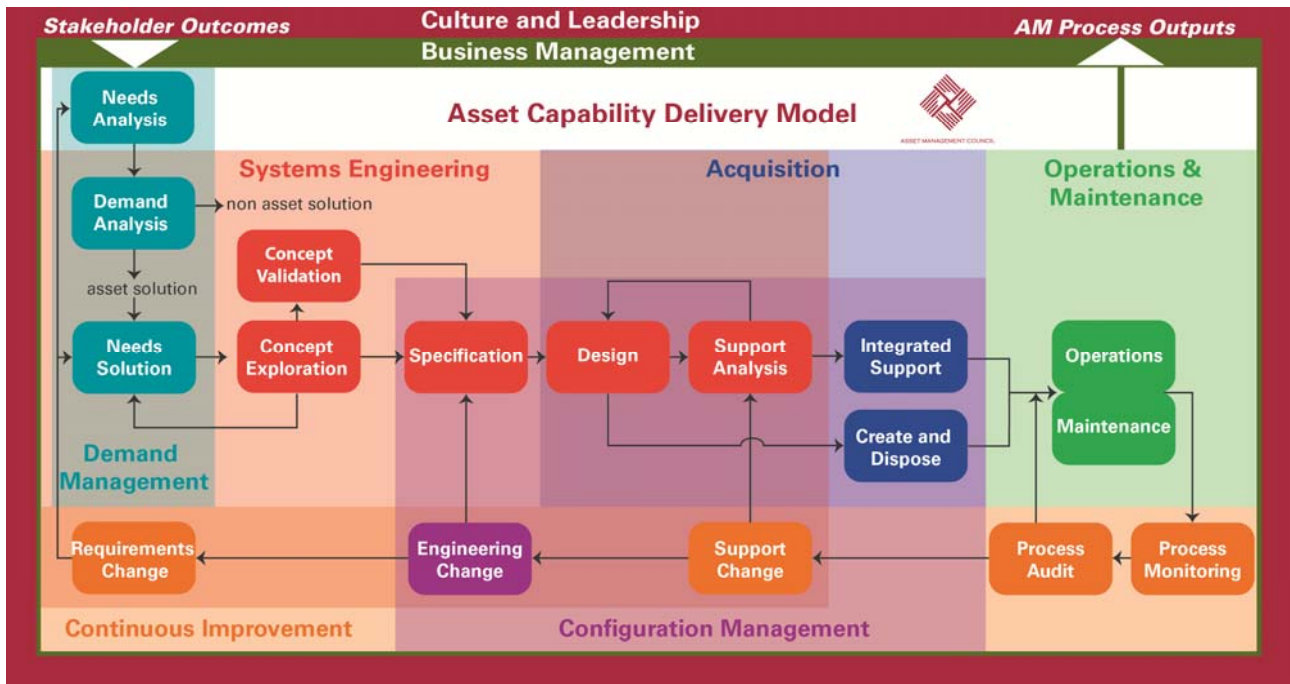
Stakeholder Outcomes

Culture and Leadership

AM Process Outputs

Business Management

Needs Analysis

Asset Capability Delivery Model

ASSET MANAGEMENT COUNCIL

Systems Engineering

Acquisition

Operations & Maintenance

Demand Analysis

non asset solution

Concept Validation

asset solution

Needs Solution

Concept Exploration

Specification

Design

Support Analysis

Integrated Support

Operations

Maintenance

Create and Dispose

Demand Management

Requirements Change

Engineering Change

Support Change

Process Audit

Process Monitoring

Continuous Improvement

Configuration Management